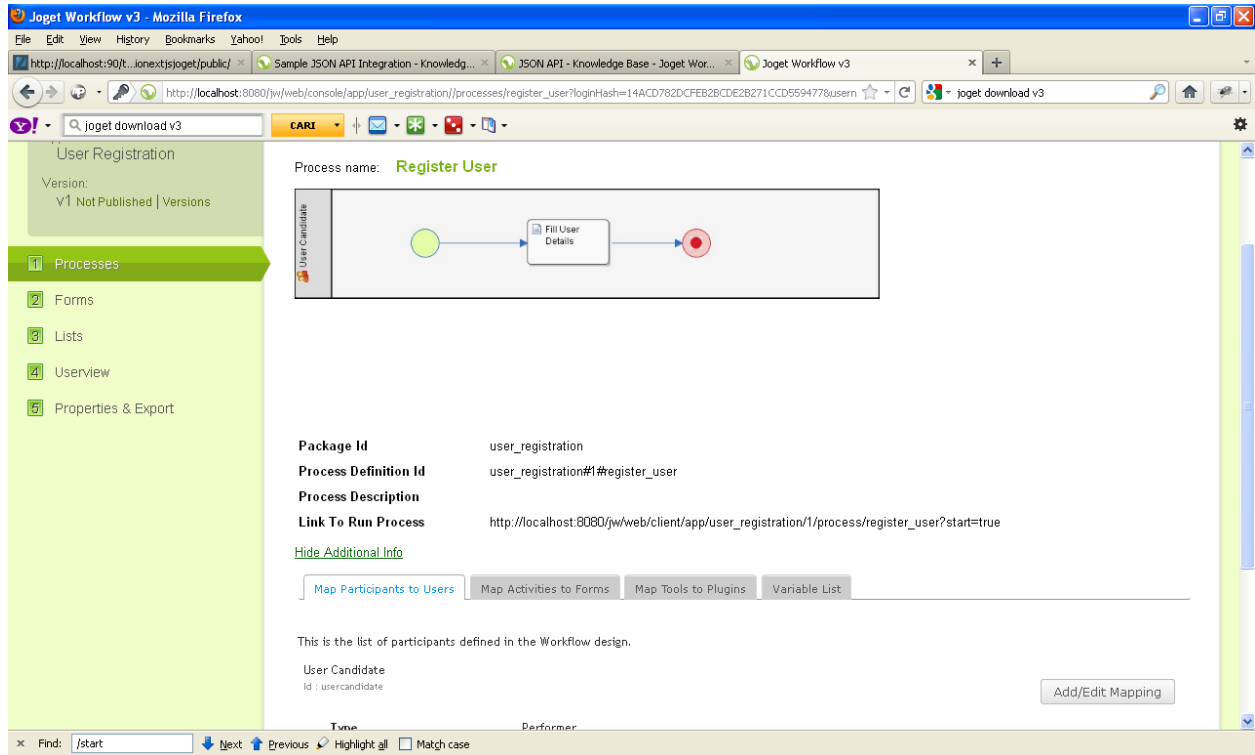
Joget Workflow v3 - Mozilla Firefox

File Edit View History Bookmarks Yahoo! Tools Help

http://localhost:90/t...ionextjsjoget/public/ ×
Sample JSON API Integration - Knowledg... ×
JSON API - Knowledge Base - Joget Wor... ×
Joget Workflow v3 ×
+

http://localhost:8080/jw/web/console/app/user_registration//processes/register_user?loginHash=14ACD782DCFEB2BCDE2B271CCD559477&usern

joget download v3

joget download v3

CARI

User Registration

Version:
V1 Not Published | Versions

1 Processes
2 Forms
3 Lists
4 Userview
5 Properties & Export

Process name: Register User

User Candidate

Fill User Details

| | |
|---|---|
| Package Id | user_registration |
| Process Definition Id | user_registration#1#register_user |
| Process Description | |
| Link To Run Process | http://localhost:8080/jw/web/client/app/user_registration/1/process/register_user?start=true |

Hide Additional Info

Map Participants to Users | Map Activities to Forms | Map Tools to Plugins | Variable List

This is the list of participants defined in the Workflow design.

User Candidate
Id : usercandidate

Add/Edit Mapping

Type Performer

× Find: /start Next Previous Highlight all Match case